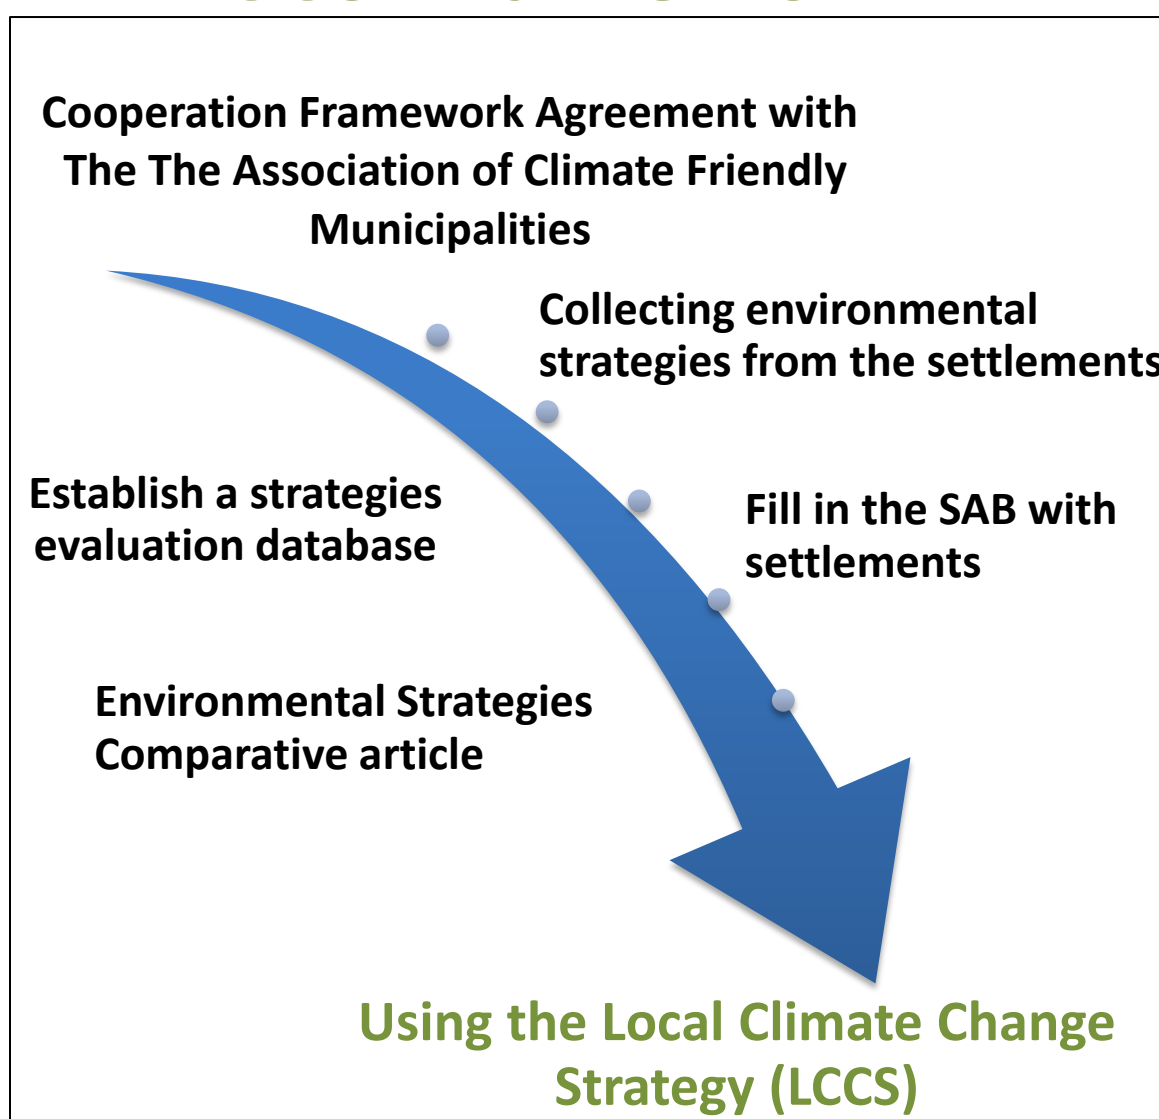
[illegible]

Cooperation Framework Agreement with The The Association of Climate Friendly Municipalities

Collecting environmental strategies from the settlements

Establish a strategies evaluation database

Fill in the SAB with settlements

Environmental Strategies Comparative article

Using the Local Climate Change Strategy (LCCS)